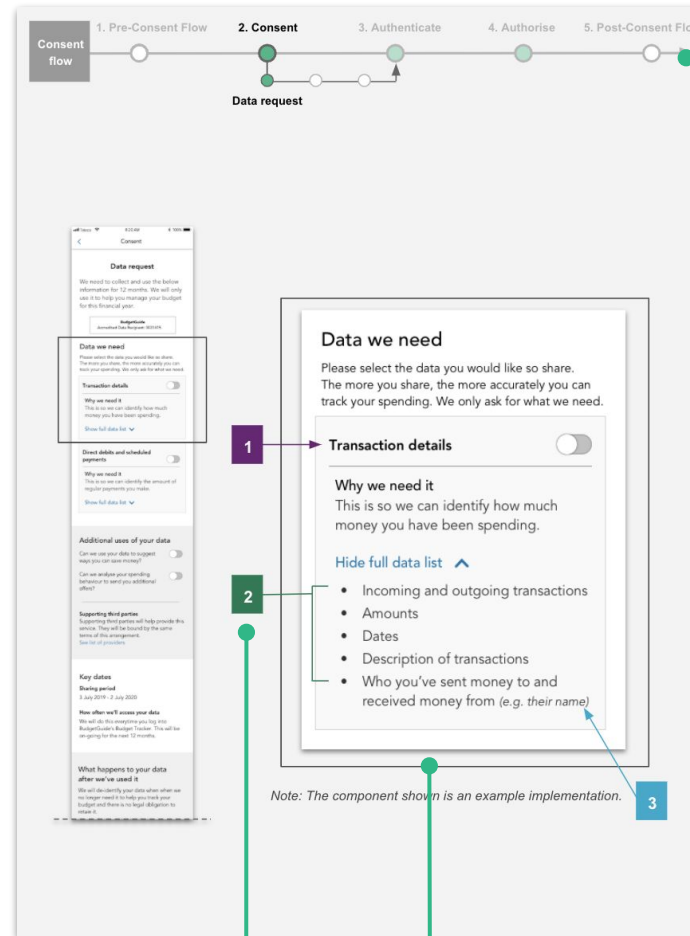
Consent flow

1. Pre-Consent Flow

2. Consent

3. Authenticate

4. Authorise

5. Post-Consent Flo

Data request

Consent

Data request

We need to collect and use the below information for 12 months. We will only use it to help you manage your budget for this financial year.

BudgetGuide
Accredited Data Recipient: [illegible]

Data we need

Please select the data you would like so share. The more you share, the more accurately you can track your spending. We only ask for what we need.

Transaction details

Why we need it
This is so we can identify how much money you have been spending.

Show full data list

Direct debits and scheduled payments

Why we need it
This is so we can identify the amount of regular payments you make.

Show full data list

Additional uses of your data

Can we use your data to suggest ways you can save money?

Can we analyse your spending behaviour to send you additional offers?

Supporting third parties
Supporting third parties will help provide this service. They will be bound by the same terms of this arrangement.
See list of providers

Key dates

Sharing period
3 July 2019 - 2 July 2020

How often we'll access your data
We will do this everytime you log into BudgetGuide's Budget Tracker. This will be on-going for the next 12 months.

What happens to your data after we've used it

We will de-identify your data when we no longer need it to help you track your budget and there is no legal obligation to retain it.

Data we need

Please select the data you would like so share. The more you share, the more accurately you can track your spending. We only ask for what we need.

1

Transaction details

Why we need it
This is so we can identify how much money you have been spending.

Hide full data list

2

- Incoming and outgoing transactions
- Amounts
- Dates
- Description of transactions
- Who you've sent money to and received money from (e.g. their name)

Note: The component shown is an example implementation.

3